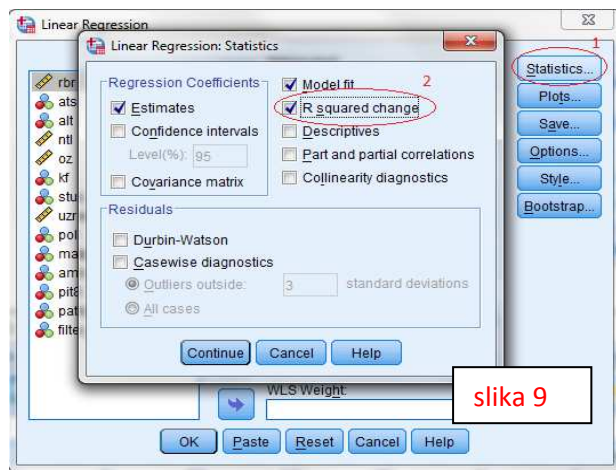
Linear Regression

Linear Regression: Statistics

Regression Coefficients
Estimates
Confidence intervals
Level(%): 95
Covariance matrix

Model fit
R squared change
Descriptives
Part and partial correlations
Collinearity diagnostics

2

Residuals
Durbin-Watson
Casewise diagnostics
Outliers outside: 3 standard deviations
All cases

Continue Cancel Help

rbr
ats
alt
ntl
oz
kf
stu
uzr
pol
ma
am
pit8
pat
filte

1
Statistics...
Plots...
Save...
Options...
Style...
Bootstrap...

WLS Weight:

slika 9

OK Paste Reset Cancel Help